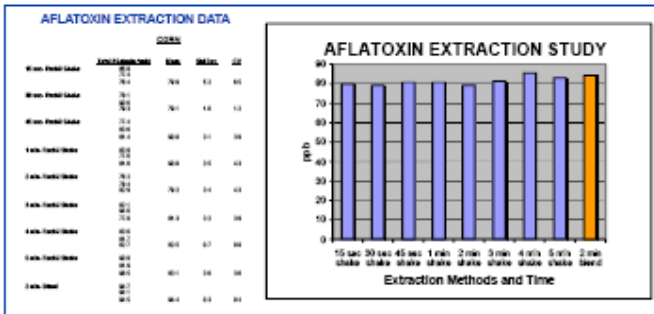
AFLATOXIN EXTRACTION DATA

CORN

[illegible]

AFLATOXIN EXTRACTION STUDY

90
80
70
60
50
40
30
20
10
0

ppb

15 sec shake
30 sec shake
45 sec shake
1 min shake
2 min shake
3 min shake
4 min shake
5 min shake
2 min blend

Extraction Methods and Time